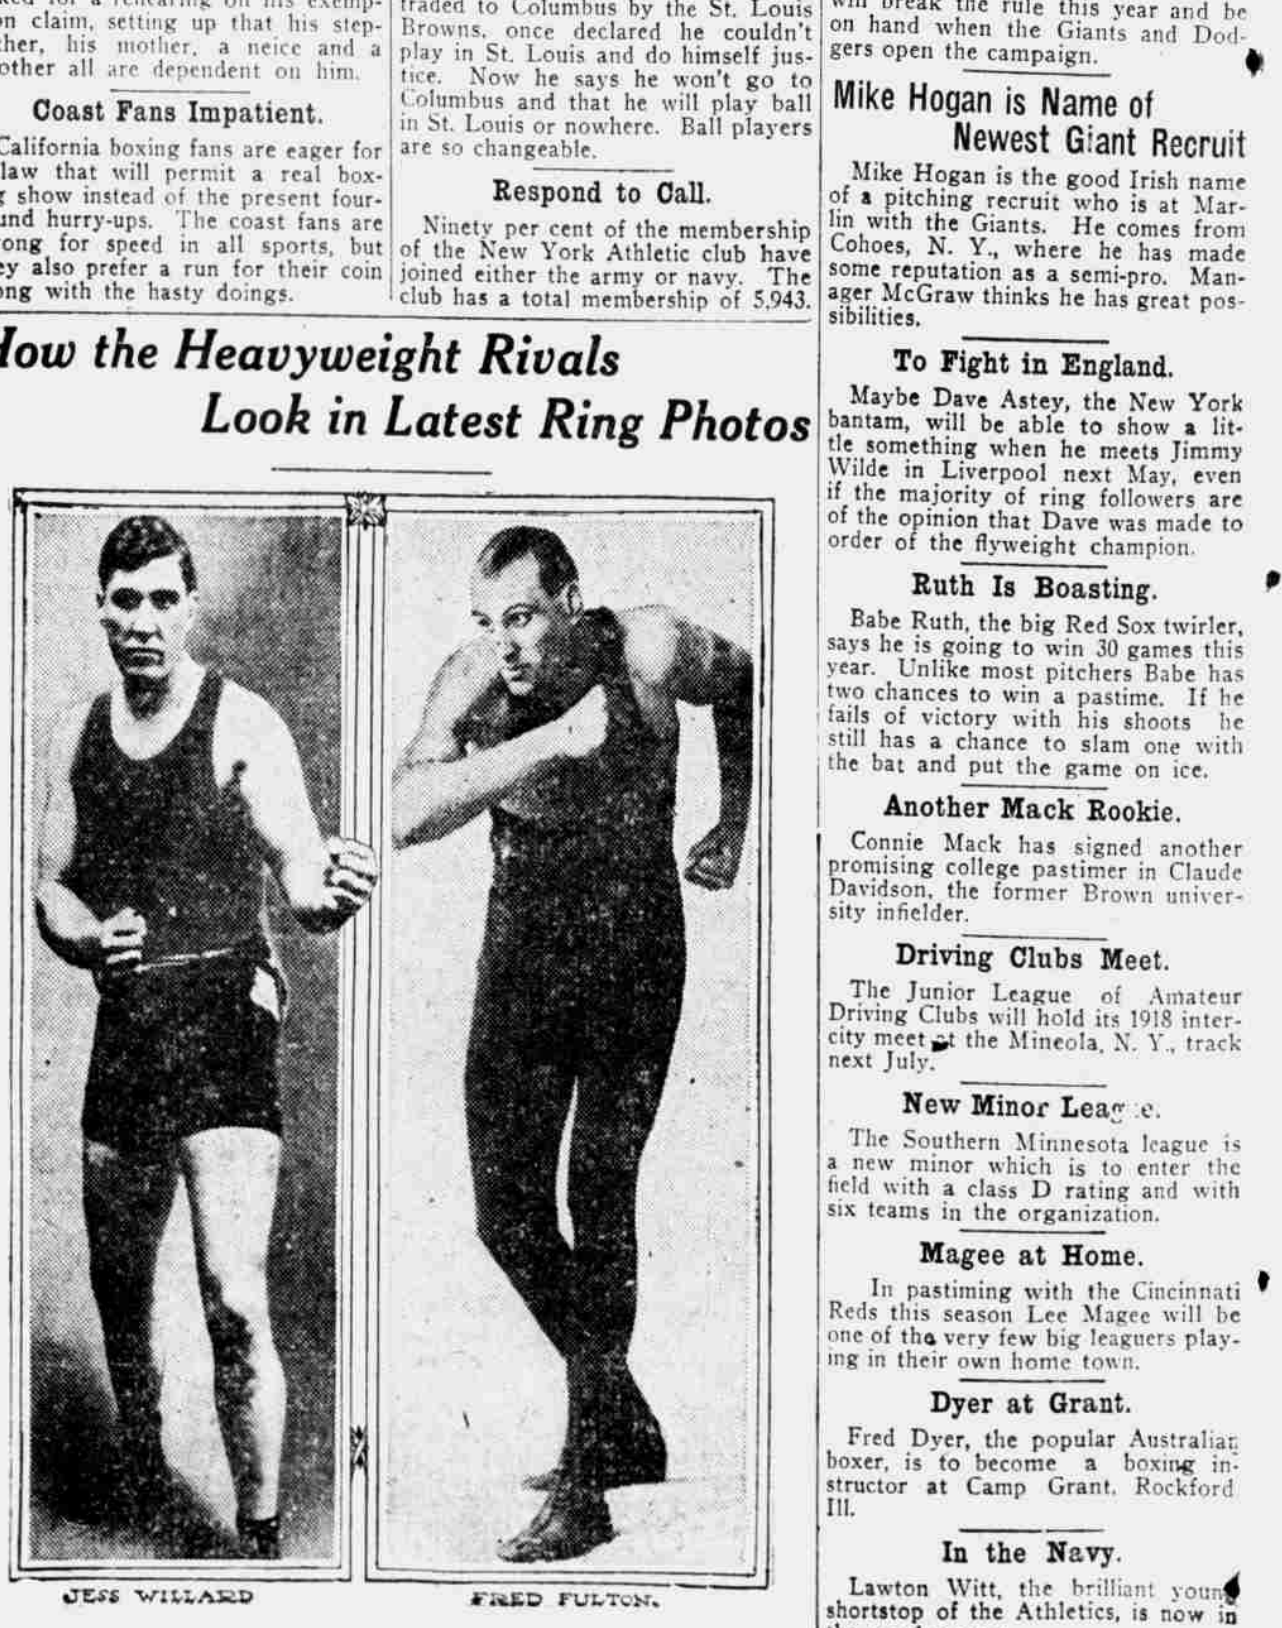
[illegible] for a rehearing on his exemption claim, setting up that his step-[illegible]ther, his mother, a neice and a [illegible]other all are dependent on him.

Coast Fans Impatient.

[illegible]California boxing fans are eager for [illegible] law that will permit a real box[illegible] show instead of the present four-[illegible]und hurry-ups. The coast fans are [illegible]ong for speed in all sports, but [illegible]ey also prefer a run for their coin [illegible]ong with the hasty doings.

traded to Columbus by the St. Louis Browns, once declared he couldn't play in St. Louis and do himself justice. Now he says he won't go to Columbus and that he will play ball in St. Louis or nowhere. Ball players are so changeable.

Respond to Call.

Ninety per cent of the membership of the New York Athletic club have joined either the army or navy. The club has a total membership of 5,943.

will break the rule this year and be on hand when the Giants and Dodgers open the campaign.

Mike Hogan is Name of Newest Giant Recruit

Mike Hogan is the good Irish name of a pitching recruit who is at Marlin with the Giants. He comes from Cohoes, N. Y., where he has made some reputation as a semi-pro. Manager McGraw thinks he has great possibilities.

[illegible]ow the Heavyweight Rivals Look in Latest Ring Photos

JESS WILLARD

FRED FULTON.

To Fight in England.

Maybe Dave Astey, the New York bantam, will be able to show a little something when he meets Jimmy Wilde in Liverpool next May, even if the majority of ring followers are of the opinion that Dave was made to order of the flyweight champion.

Ruth Is Boasting.

Babe Ruth, the big Red Sox twirler, says he is going to win 30 games this year. Unlike most pitchers Babe has two chances to win a pastime. If he fails of victory with his shoots he still has a chance to slam one with the bat and put the game on ice.

Another Mack Rookie.

Connie Mack has signed another promising college pastimer in Claude Davidson, the former Brown university infielder.

Driving Clubs Meet.

The Junior League of Amateur Driving Clubs will hold its 1918 intercity meet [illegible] the Mineola, N. Y., track next July.

New Minor Lea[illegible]e.

The Southern Minnesota league is a new minor which is to enter the field with a class D rating and with six teams in the organization.

Magee at Home.

In pastiming with the Cincinnati Reds this season Lee Magee will be one of the very few big leaguers playing in their own home town.

Dyer at Grant.

Fred Dyer, the popular Australian boxer, is to become a boxing instructor at Camp Grant, Rockford Ill.

In the Navy.

Lawton Witt, the brilliant young shortstop of the Athletics, is now in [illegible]